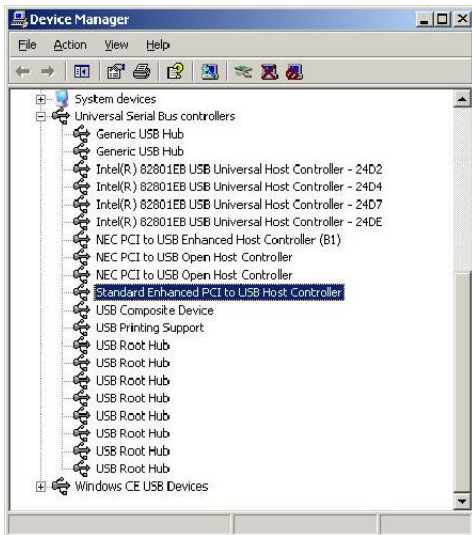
Device Manager

File Action View Help

System devices
Universal Serial Bus controllers
Generic USB Hub
Generic USB Hub
Intel(R) 82801EB USB Universal Host Controller - 24D2
Intel(R) 82801EB USB Universal Host Controller - 24D4
Intel(R) 82801EB USB Universal Host Controller - 24D7
Intel(R) 82801EB USB Universal Host Controller - 24DE
NEC PCI to USB Enhanced Host Controller (B1)
NEC PCI to USB Open Host Controller
NEC PCI to USB Open Host Controller
Standard Enhanced PCI to USB Host Controller
USB Composite Device
USB Printing Support
USB Root Hub
USB Root Hub
USB Root Hub
USB Root Hub
USB Root Hub
USB Root Hub
USB Root Hub
USB Root Hub
Windows CE USB Devices